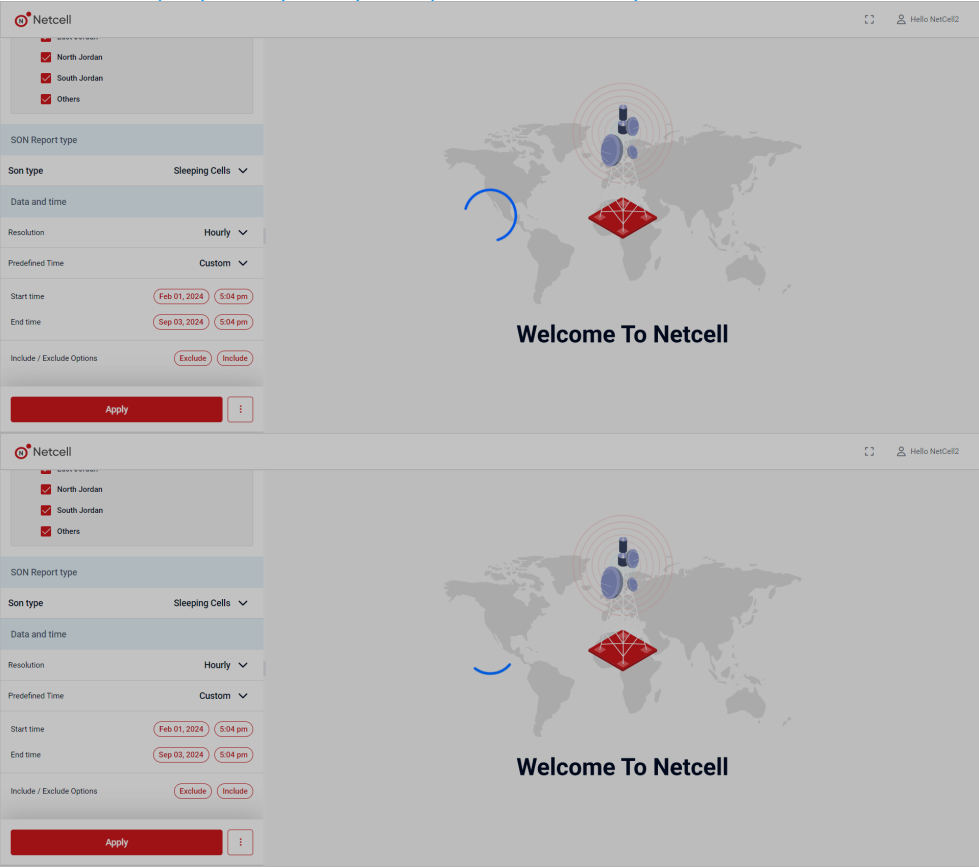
Netcell

Hello NetCell2

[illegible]

North Jordan

South Jordan

Others

SON Report type

Son type Sleeping Cells

Data and time

Resolution Hourly

Predefined Time Custom

Start time Feb 01, 2024 5:04 pm

End time Sep 03, 2024 5:04 pm

Include / Exclude Options Exclude Include

Apply

Welcome To Netcell

Netcell

Hello NetCell2

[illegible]

North Jordan

South Jordan

Others

SON Report type

Son type Sleeping Cells

Data and time

Resolution Hourly

Predefined Time Custom

Start time Feb 01, 2024 5:04 pm

End time Sep 03, 2024 5:04 pm

Include / Exclude Options Exclude Include

Apply

Welcome To Netcell